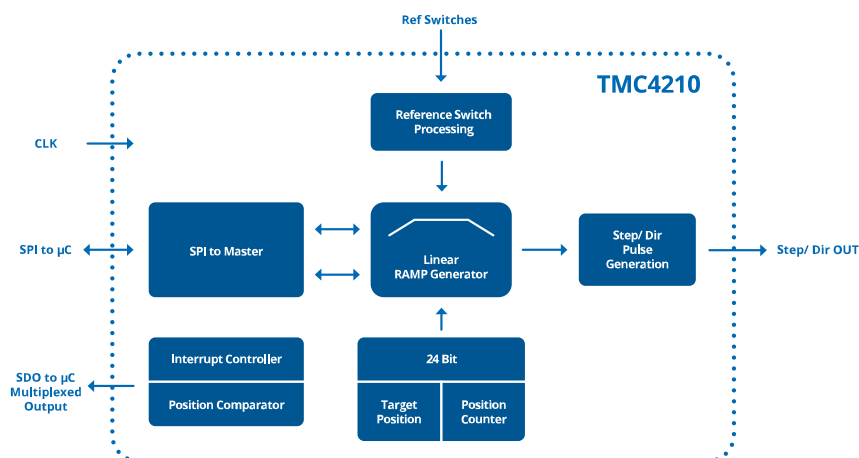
Ref Switches

TMC4210

Reference Switch Processing

CLK

SPI to µC

SPI to Master

Linear RAMP Generator

Step/ Dir Pulse Generation

Step/ Dir OUT

SDO to µC Multiplexed Output

Interrupt Controller

Position Comparator

24 Bit

Target Position

Position Counter